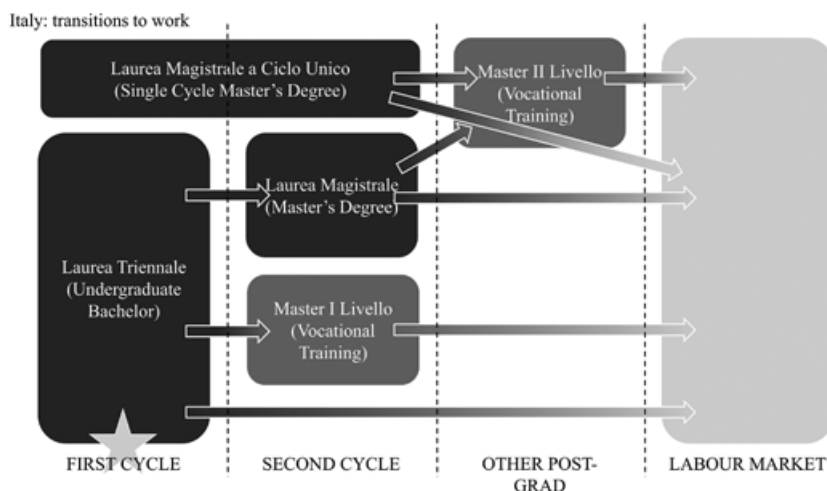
Italy: transitions to work

Laurea Magistrale a Ciclo Unico (Single Cycle Master's Degree)

Master II Livello (Vocational Training)

Laurea Triennale (Undergraduate Bachelor)

Laurea Magistrale (Master's Degree)

Master I Livello (Vocational Training)

FIRST CYCLE

SECOND CYCLE

OTHER POST-GRAD

LABOUR MARKET